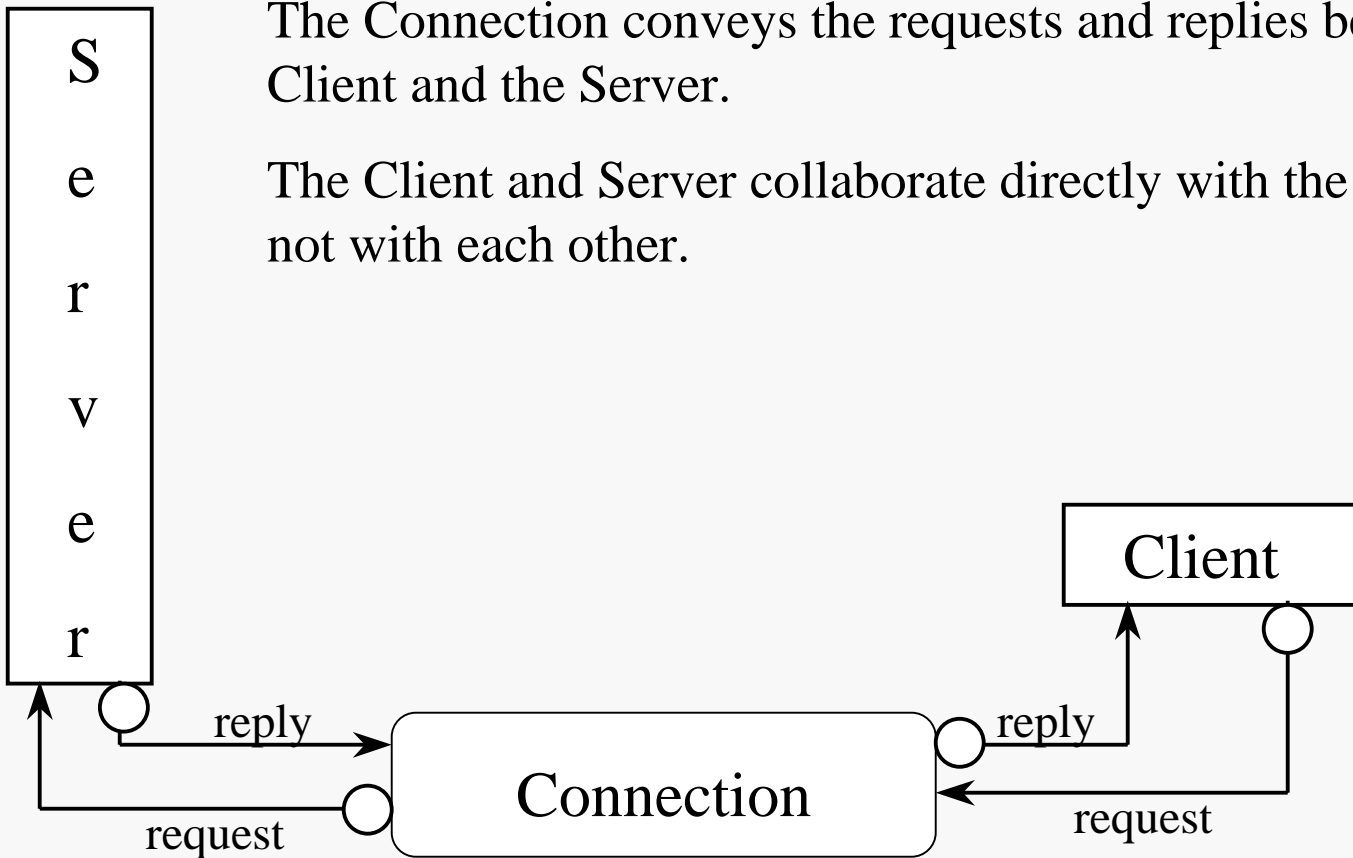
S
e
r
v
e
r

The Connection conveys the requests and replies b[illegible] Client and the Server.

The Client and Server collaborate directly with the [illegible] not with each other.

Client

reply

reply

Connection

request

request